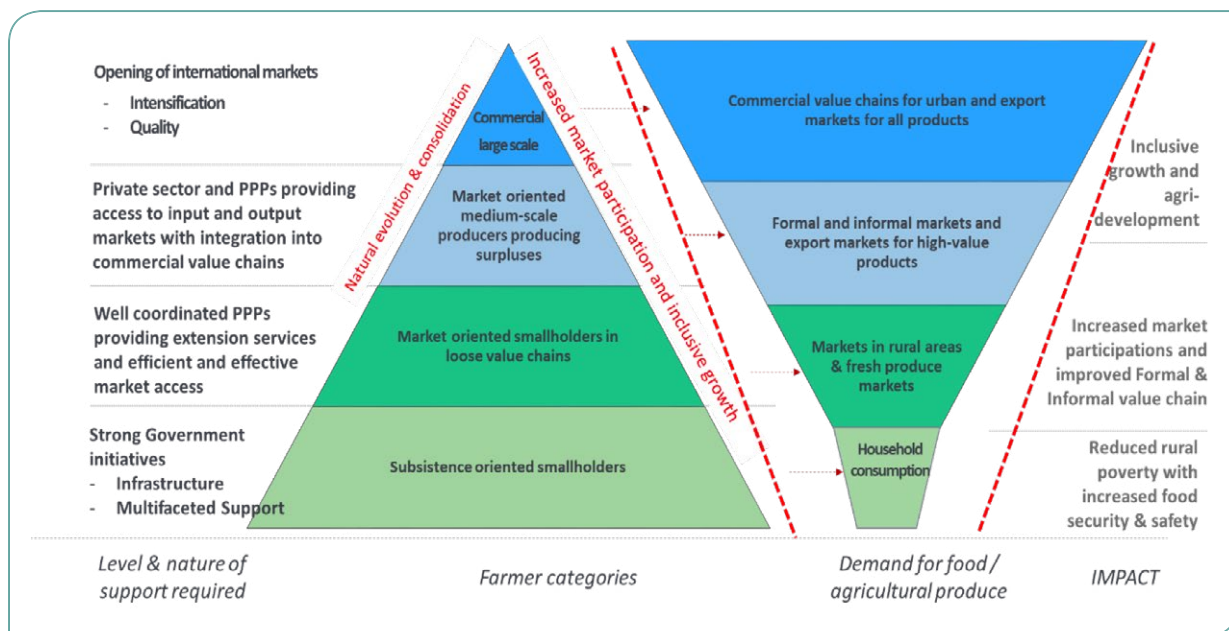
Opening of international markets
- Intensification
- Quality

Private sector and PPPs providing access to input and output markets with integration into commercial value chains

Well coordinated PPPs providing extension services and efficient and effective market access

Strong Government initiatives
- Infrastructure
- Multifaceted Support

Natural evolution & consolidation

Commercial large scale

Market oriented medium-scale producers producing surpluses

Market oriented smallholders in loose value chains

Subsistence oriented smallholders

Increased market participation and inclusive growth

Commercial value chains for urban and export markets for all products

Formal and informal markets and export markets for high-value products

Markets in rural areas & fresh produce markets

Household consumption

Inclusive growth and agri-development

Increased market participations and improved Formal & Informal value chain

Reduced rural poverty with increased food security & safety

Level & nature of support required

Farmer categories

Demand for food / agricultural produce

IMPACT